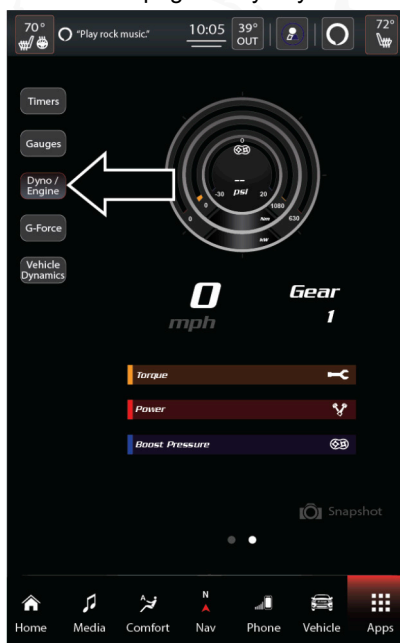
70°

"Play rock music."

10:05

39° OUT

72°

Timers

Gauges

Dyno / Engine

G-Force

Vehicle Dynamics

0

--

psi

-30

20

0

1080

630

0

mph

Gear

1

Torque

Power

Boost Pressure

Snapshot

Home

Media

Comfort

N

Nav

Phone

Vehicle

Apps